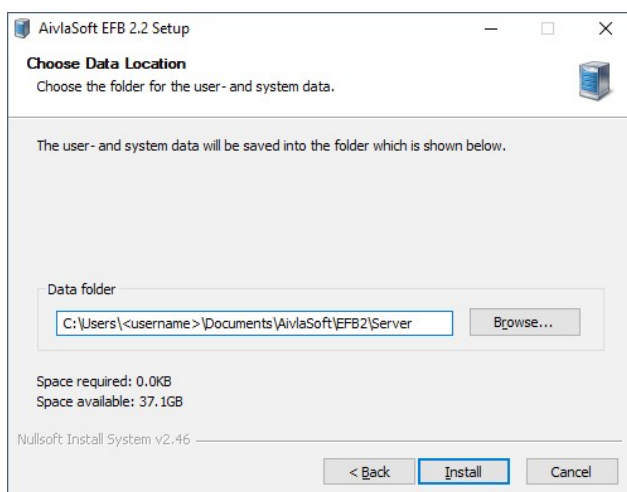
AivlaSoft EFB 2.2 Setup

Choose Data Location
Choose the folder for the user- and system data.

The user- and system data will be saved into the folder which is shown below.

Data folder
C:\Users\<username>\Documents\AivlaSoft\EFB2\Server
Browse...

Space required: 0.0KB
Space available: 37.1GB

Nullsoft Install System v2.46

< Back
Install
Cancel